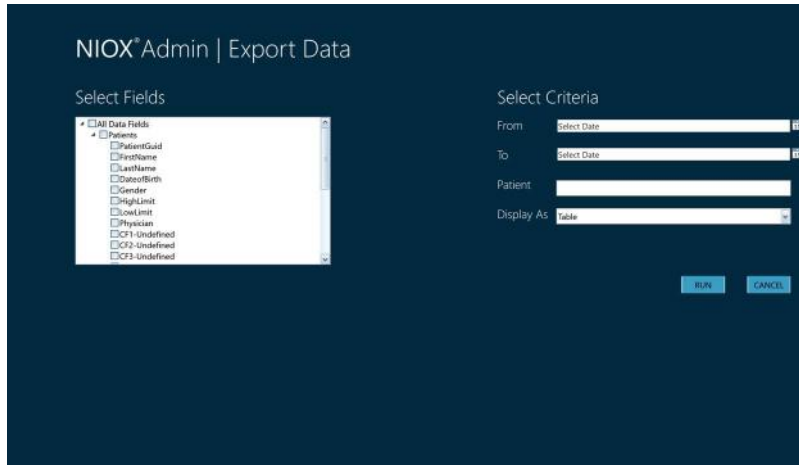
NIOX® Admin | Export Data

Select Fields

All Data Fields
Patients
PatientGuid
FirstName
LastName
DateofBirth
Gender
HighLimit
LowLimit
Physician
CF1-Undefined
CF2-Undefined
CF3-Undefined

Select Criteria

From Select Date

To Select Date

Patient

Display As Table

RUN CANCEL